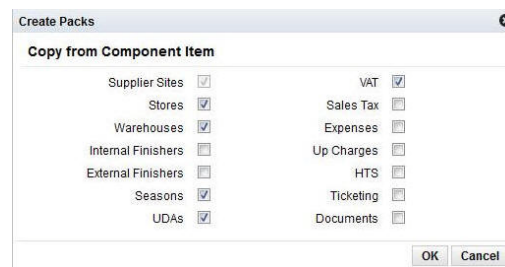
Create Packs

Copy from Component Item

| | | | |
|---|---|---|---|
| Supplier Sites | ☑ | VAT | ☑ |
| Stores | ☑ | Sales Tax | ☐ |
| Warehouses | ☑ | Expenses | ☐ |
| Internal Finishers | ☐ | Up Charges | ☐ |
| External Finishers | ☐ | HTS | ☐ |
| Seasons | ☑ | Ticketing | ☐ |
| UDAs | ☑ | Documents | ☐ |

OK Cancel